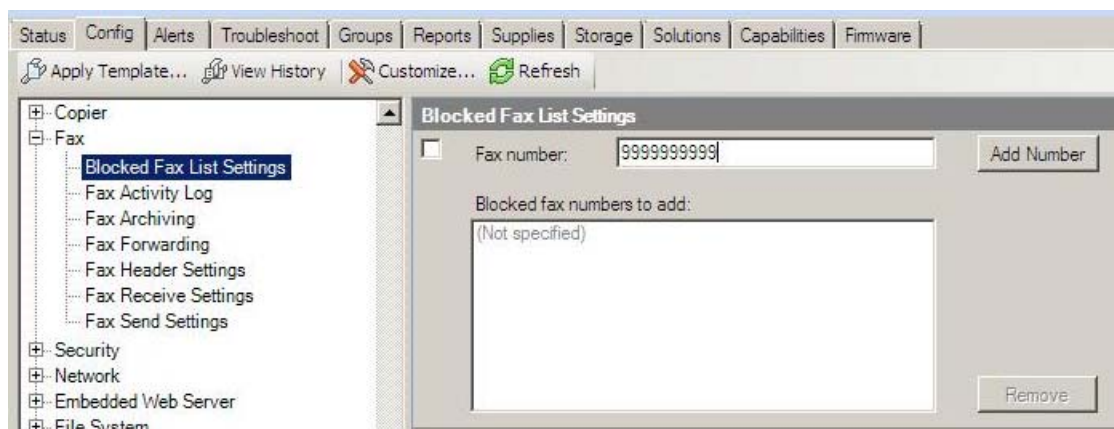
Status | Config | Alerts | Troubleshoot | Groups | Reports | Supplies | Storage | Solutions | Capabilities | Firmware

Apply Template... View History | Customize... Refresh

Copier
Fax
Blocked Fax List Settings
Fax Activity Log
Fax Archiving
Fax Forwarding
Fax Header Settings
Fax Receive Settings
Fax Send Settings
Security
Network
Embedded Web Server
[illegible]

Blocked Fax List Settings

Fax number: 9999999999

Add Number

Blocked fax numbers to add:

(Not specified)

Remove